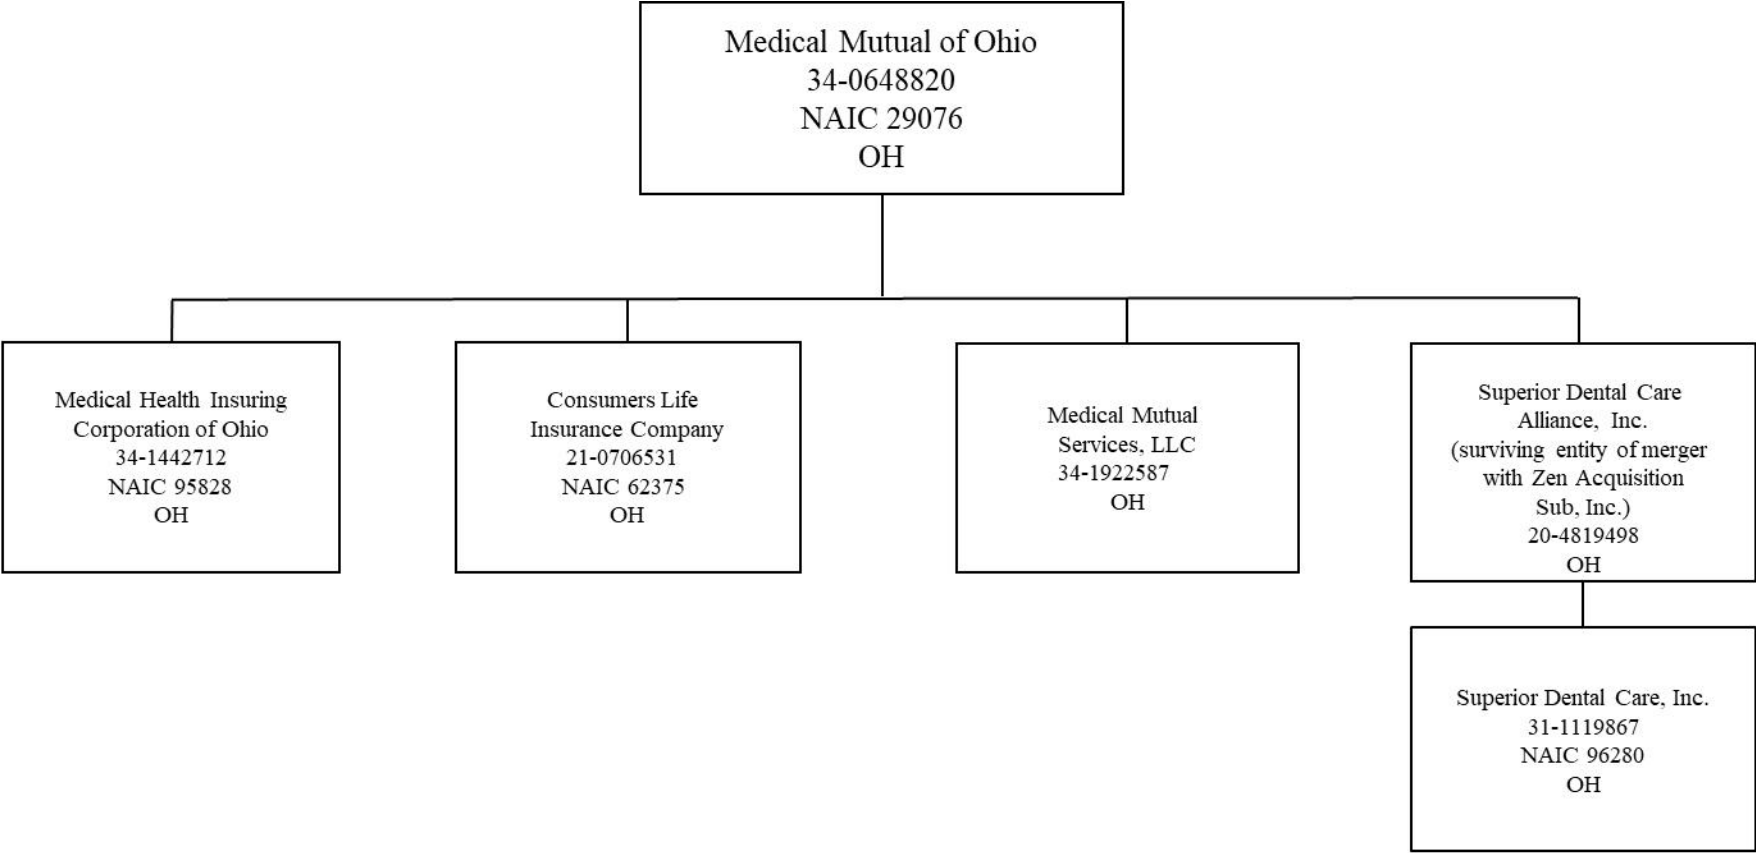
Medical Mutual of Ohio
34-0648820
NAIC 29076
OH

Medical Health Insuring Corporation of Ohio
34-1442712
NAIC 95828
OH

Consumers Life Insurance Company
21-0706531
NAIC 62375
OH

Medical Mutual Services, LLC
34-1922587
OH

Superior Dental Care Alliance, Inc.
(surviving entity of merger with Zen Acquisition Sub, Inc.)
20-4819498
OH

Superior Dental Care, Inc.
31-1119867
NAIC 96280
OH